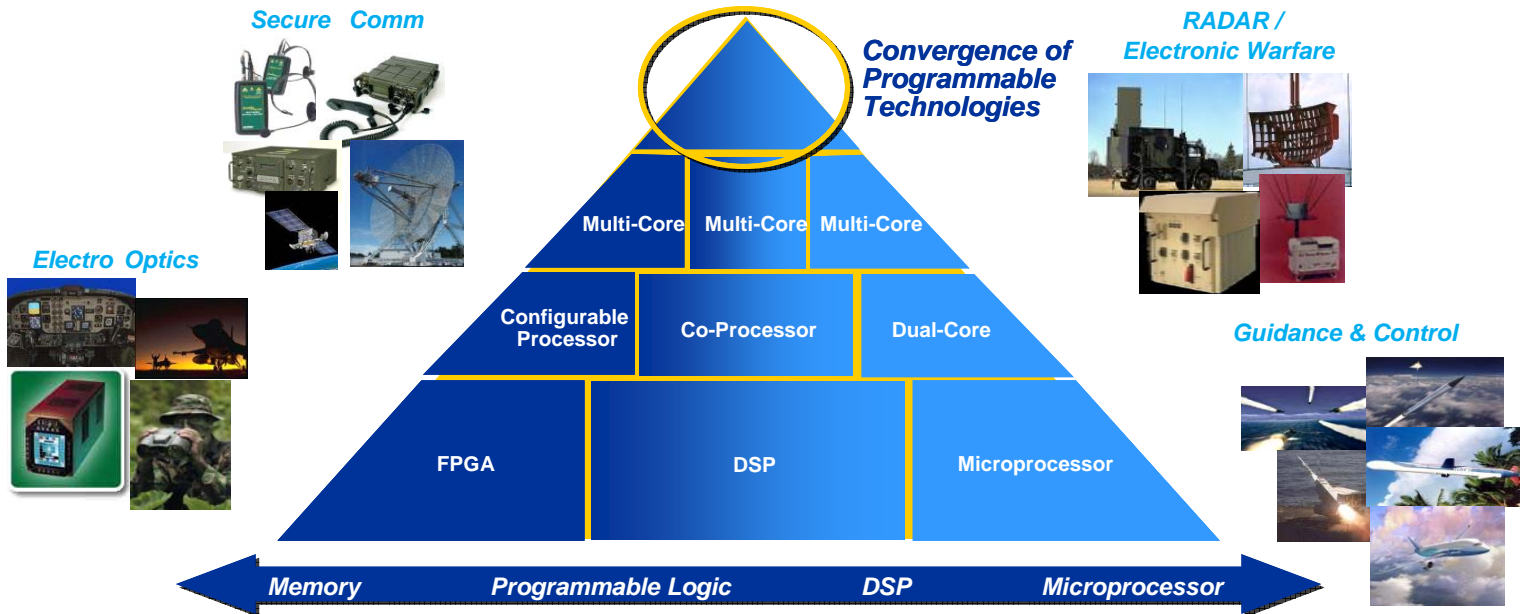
Secure Comm

Convergence of Programmable Technologies

RADAR / Electronic Warfare

Electro Optics

Multi-Core

Multi-Core

Multi-Core

Configurable Processor

Co-Processor

Dual-Core

Guidance & Control

FPGA

DSP

Microprocessor

Memory

Programmable Logic

DSP

Microprocessor